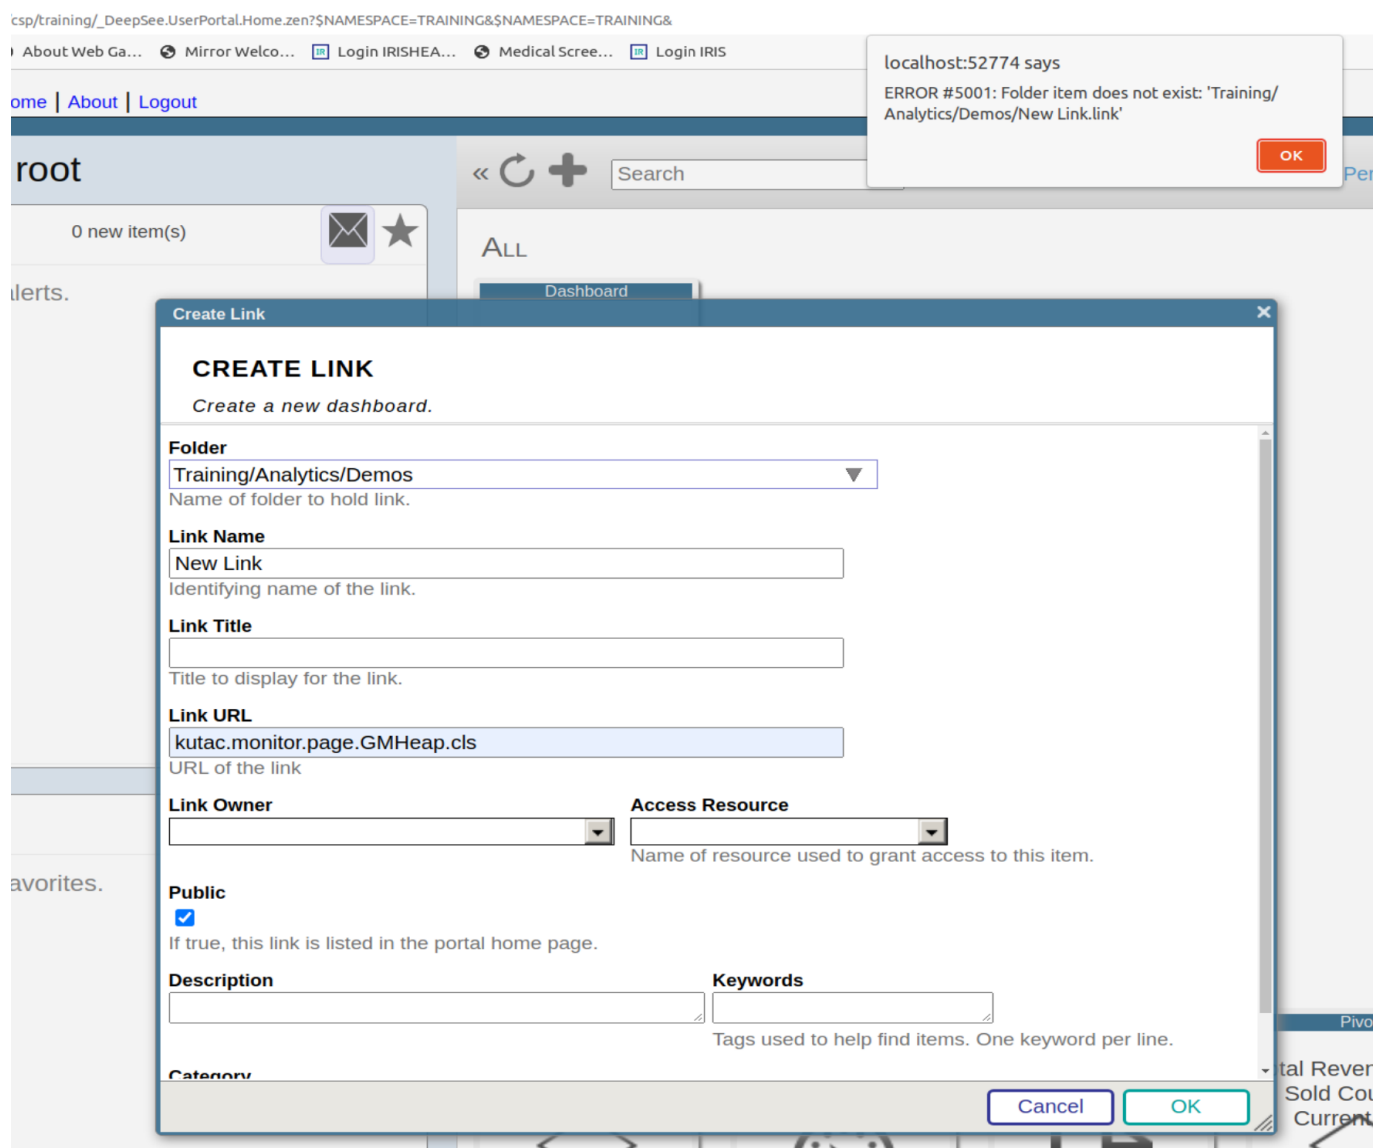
csp/training/_DeepSee.UserPortal.Home.zen?$NAMESPACE=TRAINING&$NAMESPACE=TRAINING&

About Web Ga... Mirror Welco... Login IRISHEA... Medical Scree... Login IRIS

localhost:52774 says
ERROR #5001: Folder item does not exist: 'Training/Analytics/Demos/New Link.link'
OK

ome | About | Logout

root

« Search Per

0 new item(s)

lerts.

ALL

Dashboard

Create Link

CREATE LINK
Create a new dashboard.

Folder
Training/Analytics/Demos
Name of folder to hold link.

Link Name
New Link
Identifying name of the link.

Link Title
Title to display for the link.

Link URL
kutac.monitor.page.GMHeap.cls
URL of the link

Link Owner

Access Resource
Name of resource used to grant access to this item.

avorites.

Public
If true, this link is listed in the portal home page.

Description

Keywords
Tags used to help find items. One keyword per line.

Category

Pivo
tal Rever
Sold Cou
Current

Cancel OK